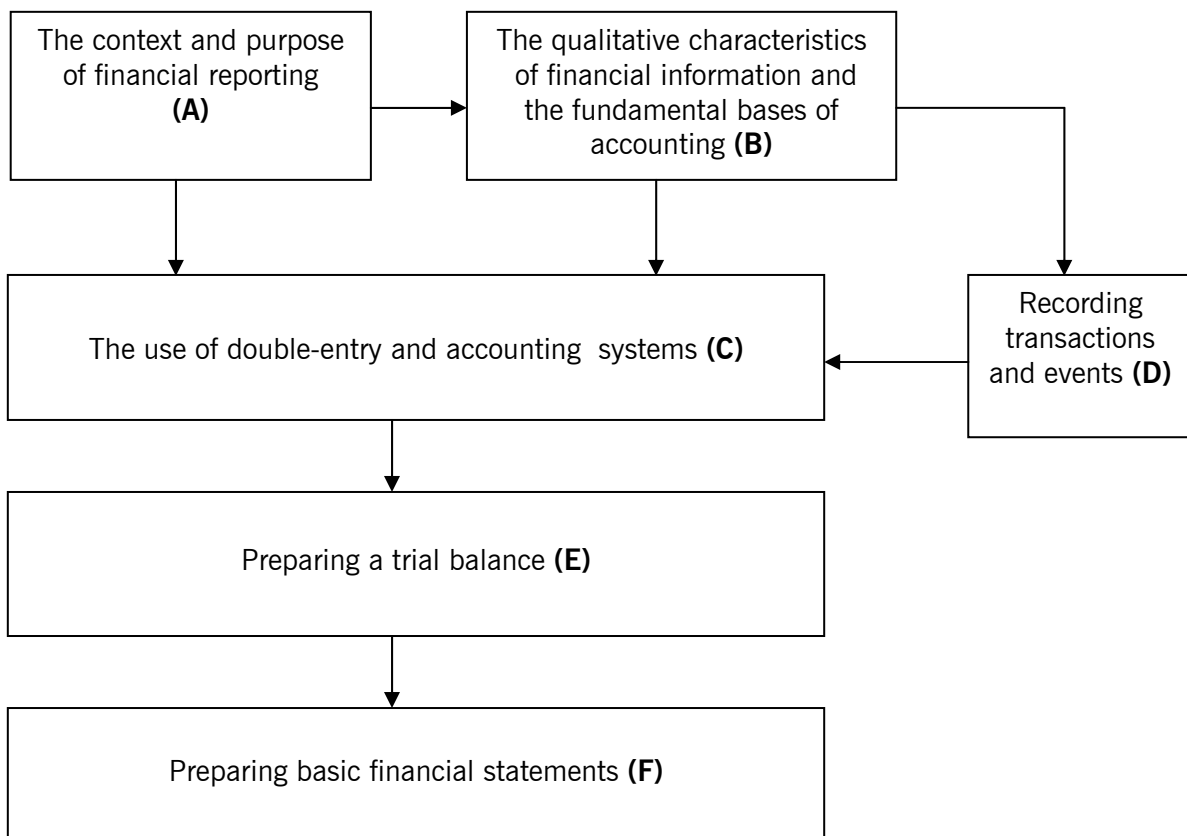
The context and purpose of financial reporting **(A)**

The qualitative characteristics of financial information and the fundamental bases of accounting **(B)**

The use of double-entry and accounting systems **(C)**

Recording transactions and events **(D)**

Preparing a trial balance **(E)**

Preparing basic financial statements **(F)**